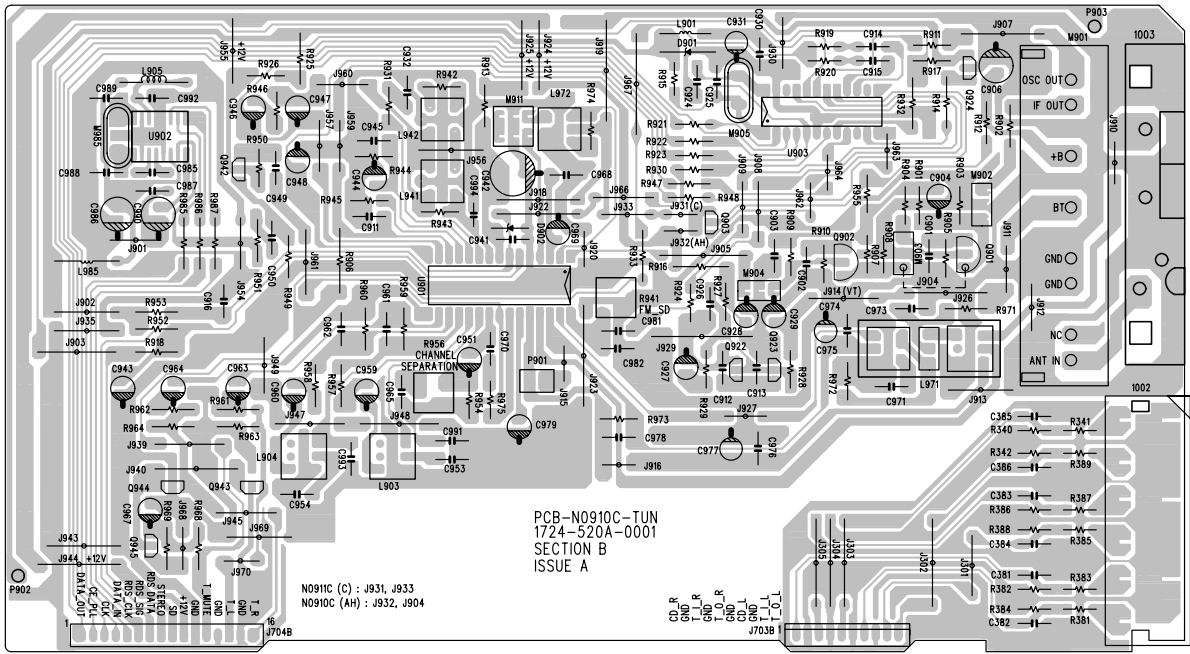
P903
M901
1003
J907
L901
C931
C930
R919
C914
R911
D901
J930
J924 +12V
J925 +12V
J99
R913
C932
R925
J955 +12V
R926
J960
R931
R942
M911
L972
R974
J967
R915
C924
C925
R920
C915
R917
C906
Q924
R912
R932
R914
R902
OSC OUT
IF OUT
J910
L905
C989
C992
R946
C946
C947
R950
J957
J959
C945
L942
R921
R922
R923
R930
R947
M905
U903
J909
J908
J964
J963
R904
R901
R903
+B
C904
M902
R985
U902
Q942
C948
C944
R944
J956
C942
C994
J918
C968
C988
C985
C987
R965
R986
R987
C949
R945
L941
R943
J966
J933
J931 (C)
Q903
R948
C903
R909
J962
R955
C901
R905
BT
C986
C990
J901
C911
C941
D902
J922
C969
J920
J932 (AH)
R910
Q902
R908
R906
J911
L985
R951
C950
R949
J961
R906
J954
C916
J901
R933
R916
J905
R927
M904
C902
R907
Q901
GND
GND
J902
R953
J935
R952
J903
R918
C962
R960
C961
R959
R941
FM_SD
R924
C926
C981
C928
C929
J914 (VT)
C974
J926
C973
R971
J912
NC
C943
C964
C963
J949
R958
C959
C951
R956
CHANNEL SEPARATION
C970
P901
C982
J929
Q922
Q923
C975
ANT IN
C927
C912
C913
R928
R972
L971
R962
R961
C960
C947
R957
C965
J948
R954
R975
J915
J923
R929
J927
C971
J913
1002
R964
R963
J939
C991
C953
C993
R973
C978
C979
C976
C977
J916
C385
R340
R341
C386
R342
R389
J940
L904
L903
Q944
Q943
C954
C383
R386
R387
R969
R968
J945
J969
C967
R388
C384
R385
J943
J968
PCB-N0910C-TUN
1724-520A-0001
SECTION B
ISSUE A
J305
J304
J303
J302
J301
J944 +12V
Q945
J970
C381
R382
R383
P902
N0911C (C) : J931, J933
N0910C (AH) : J932, J904
R384
C382
R381
DATA_OUT
CE_PLL
CLK
DATA_IN
RDS_CLK
RDS_DATA
STEREO
SD
+12V
GND
T_MUTE
GND
T_L
GND
T_R
1
16
J704B
CD_R
GND
T_I_R
GND
T_O_R
GND
CD_L
GND
T_I_L
T_O_L
1
J703B